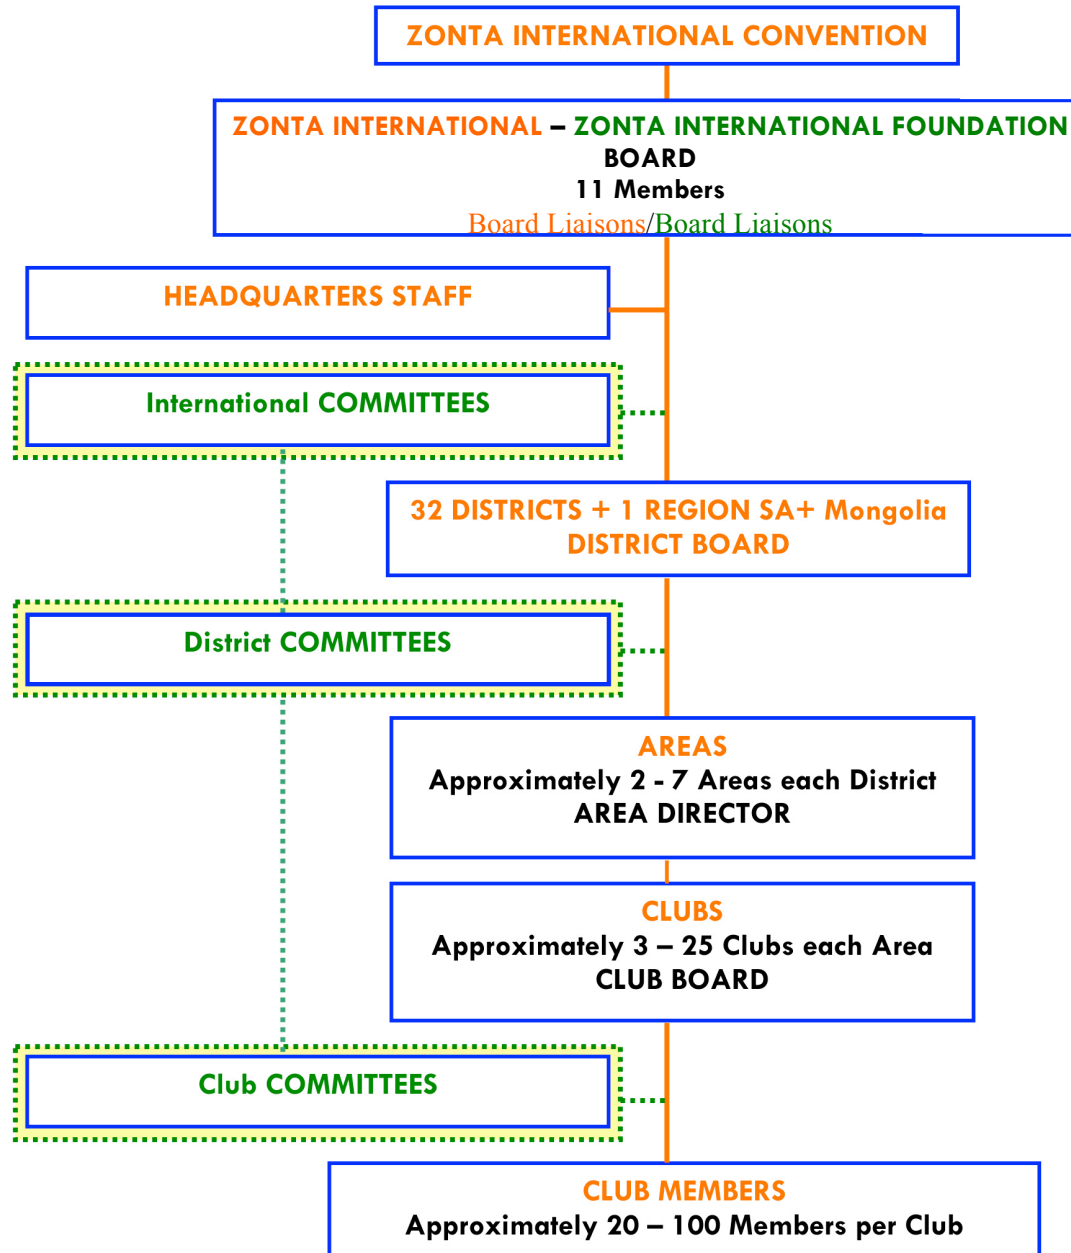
ZONTA INTERNATIONAL CONVENTION

ZONTA INTERNATIONAL – ZONTA INTERNATIONAL FOUNDATION
BOARD
11 Members
Board Liaisons/Board Liaisons

HEADQUARTERS STAFF

International COMMITTEES

32 DISTRICTS + 1 REGION SA+ Mongolia
DISTRICT BOARD

District COMMITTEES

AREAS
Approximately 2 - 7 Areas each District
AREA DIRECTOR

CLUBS
Approximately 3 – 25 Clubs each Area
CLUB BOARD

Club COMMITTEES

CLUB MEMBERS
Approximately 20 – 100 Members per Club